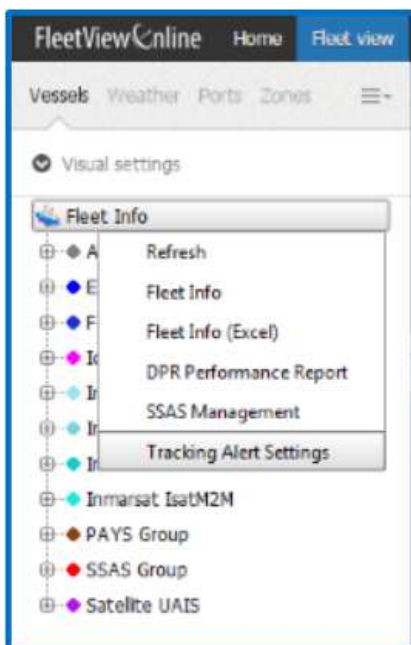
FleetViewOnline Home Fleet view

Vessels Weather Ports Zones

Visual settings

Fleet Info

A
E
F
Ic
Ir
Ir
Ir

Refresh
Fleet Info
Fleet Info (Excel)
DPR Performance Report
SSAS Management
Tracking Alert Settings

Inmarsat IsatM2M
PAYS Group
SSAS Group
Satellite UAIS